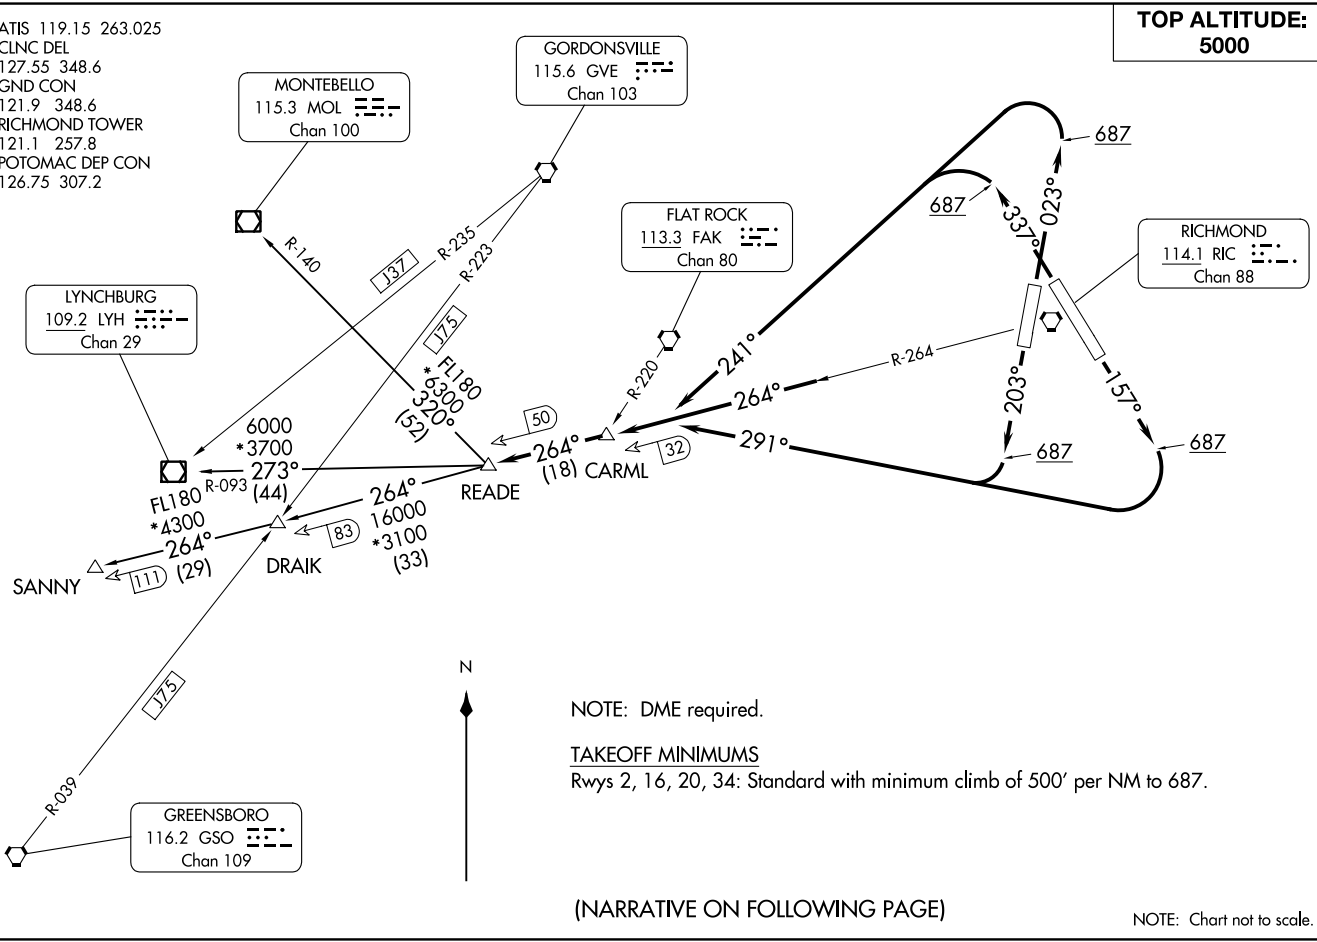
ATIS 119.15 263.025
CLNC DEL
127.55 348.6
GND CON
121.9 348.6
RICHMOND TOWER
121.1 257.8
POTOMAC DEP CON
126.75 307.2

TOP ALTITUDE:
5000

MONTEBELLO
115.3 MOL
Chan 100

GORDONSVILLE
115.6 GVE
Chan 103

FLAT ROCK
113.3 FAK
Chan 80

RICHMOND
114.1 RIC
Chan 88

LYNCHBURG
109.2 LYH
Chan 29

GREENSBORO
116.2 GSO
Chan 109

687
687
337°
023°
241°
264°
R-264
203°
157°
687
687
291°
R-220
32
264°
(18)
CARML
50
R-140
J37
R-235
R-223
J75
FL180
*6300
320°
(52)
READE
6000
*3700
273°
R-093
(44)
FL180
*4300
264°
(29)
264°
16000
*3100
(33)
83
DRAIK
111
SANNY
J75
R-039
N

NOTE: DME required.

TAKEOFF MINIMUMS
Rwys 2, 16, 20, 34: Standard with minimum climb of 500′ per NM to 687.

(NARRATIVE ON FOLLOWING PAGE)

NOTE: Chart not to scale.